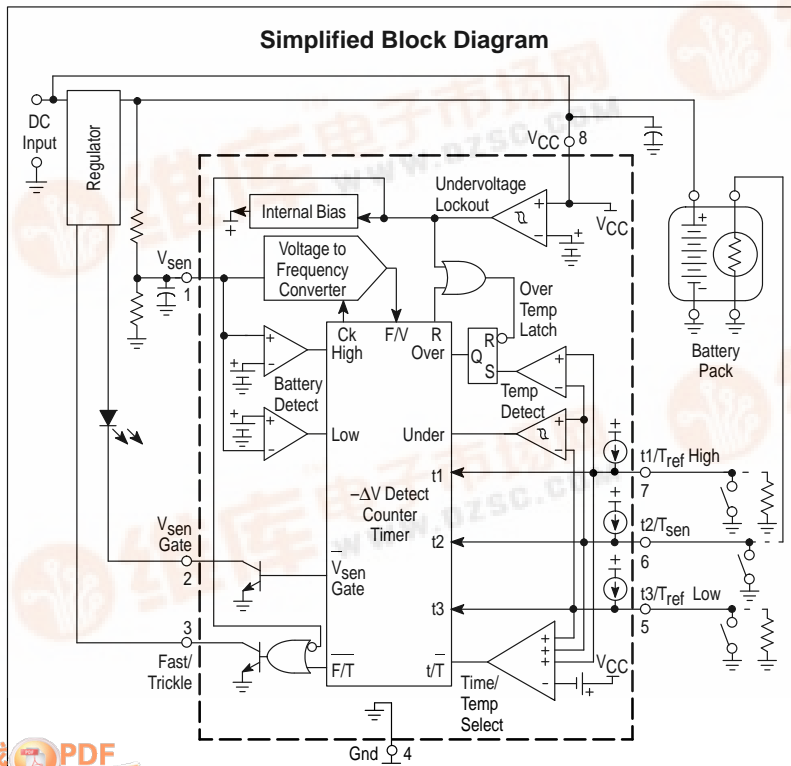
Simplified Block Diagram

DC Input

Regulator

$V_{CC}$ 8

Internal Bias

Undervoltage Lockout

$V_{CC}$

$V_{sen}$ 1

Voltage to Frequency Converter

Over Temp Latch

Battery Pack

Ck High

F/V

R Over

R Q S

Battery Detect

Temp Detect

Low

Under

t1

t1/$T_{ref}$ High 7

−ΔV Detect Counter Timer

$V_{sen}$ Gate 2

t2

t2/$T_{sen}$ 6

$\overline{V_{sen}}$ Gate

t3

t3/$T_{ref}$ Low 5

3 Fast/ Trickle

$\overline{F/T}$

t/T

$V_{CC}$

Time/ Temp Select

Gnd 4

PDF